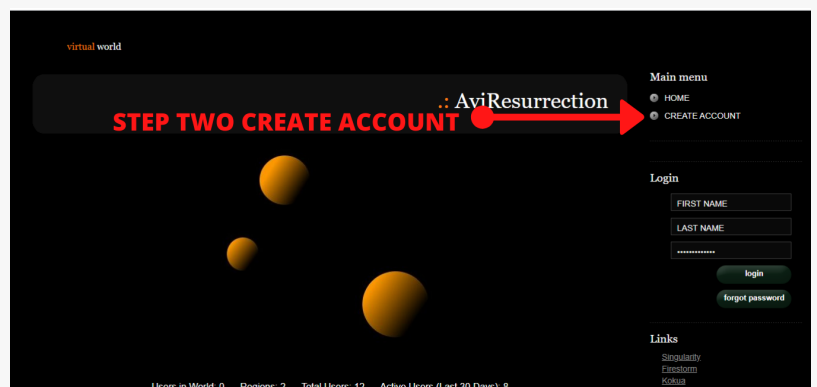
virtual world

.: AviResurrection

STEP TWO CREATE ACCOUNT

Main menu
HOME
CREATE ACCOUNT

Login
FIRST NAME
LAST NAME
••••••••••••••
login
forgot password

Links
Singularity
Firestorm
Kokua

Users in World: 0 Regions: 3 Total Users: 12 Active Users (Last 30 Days): 8